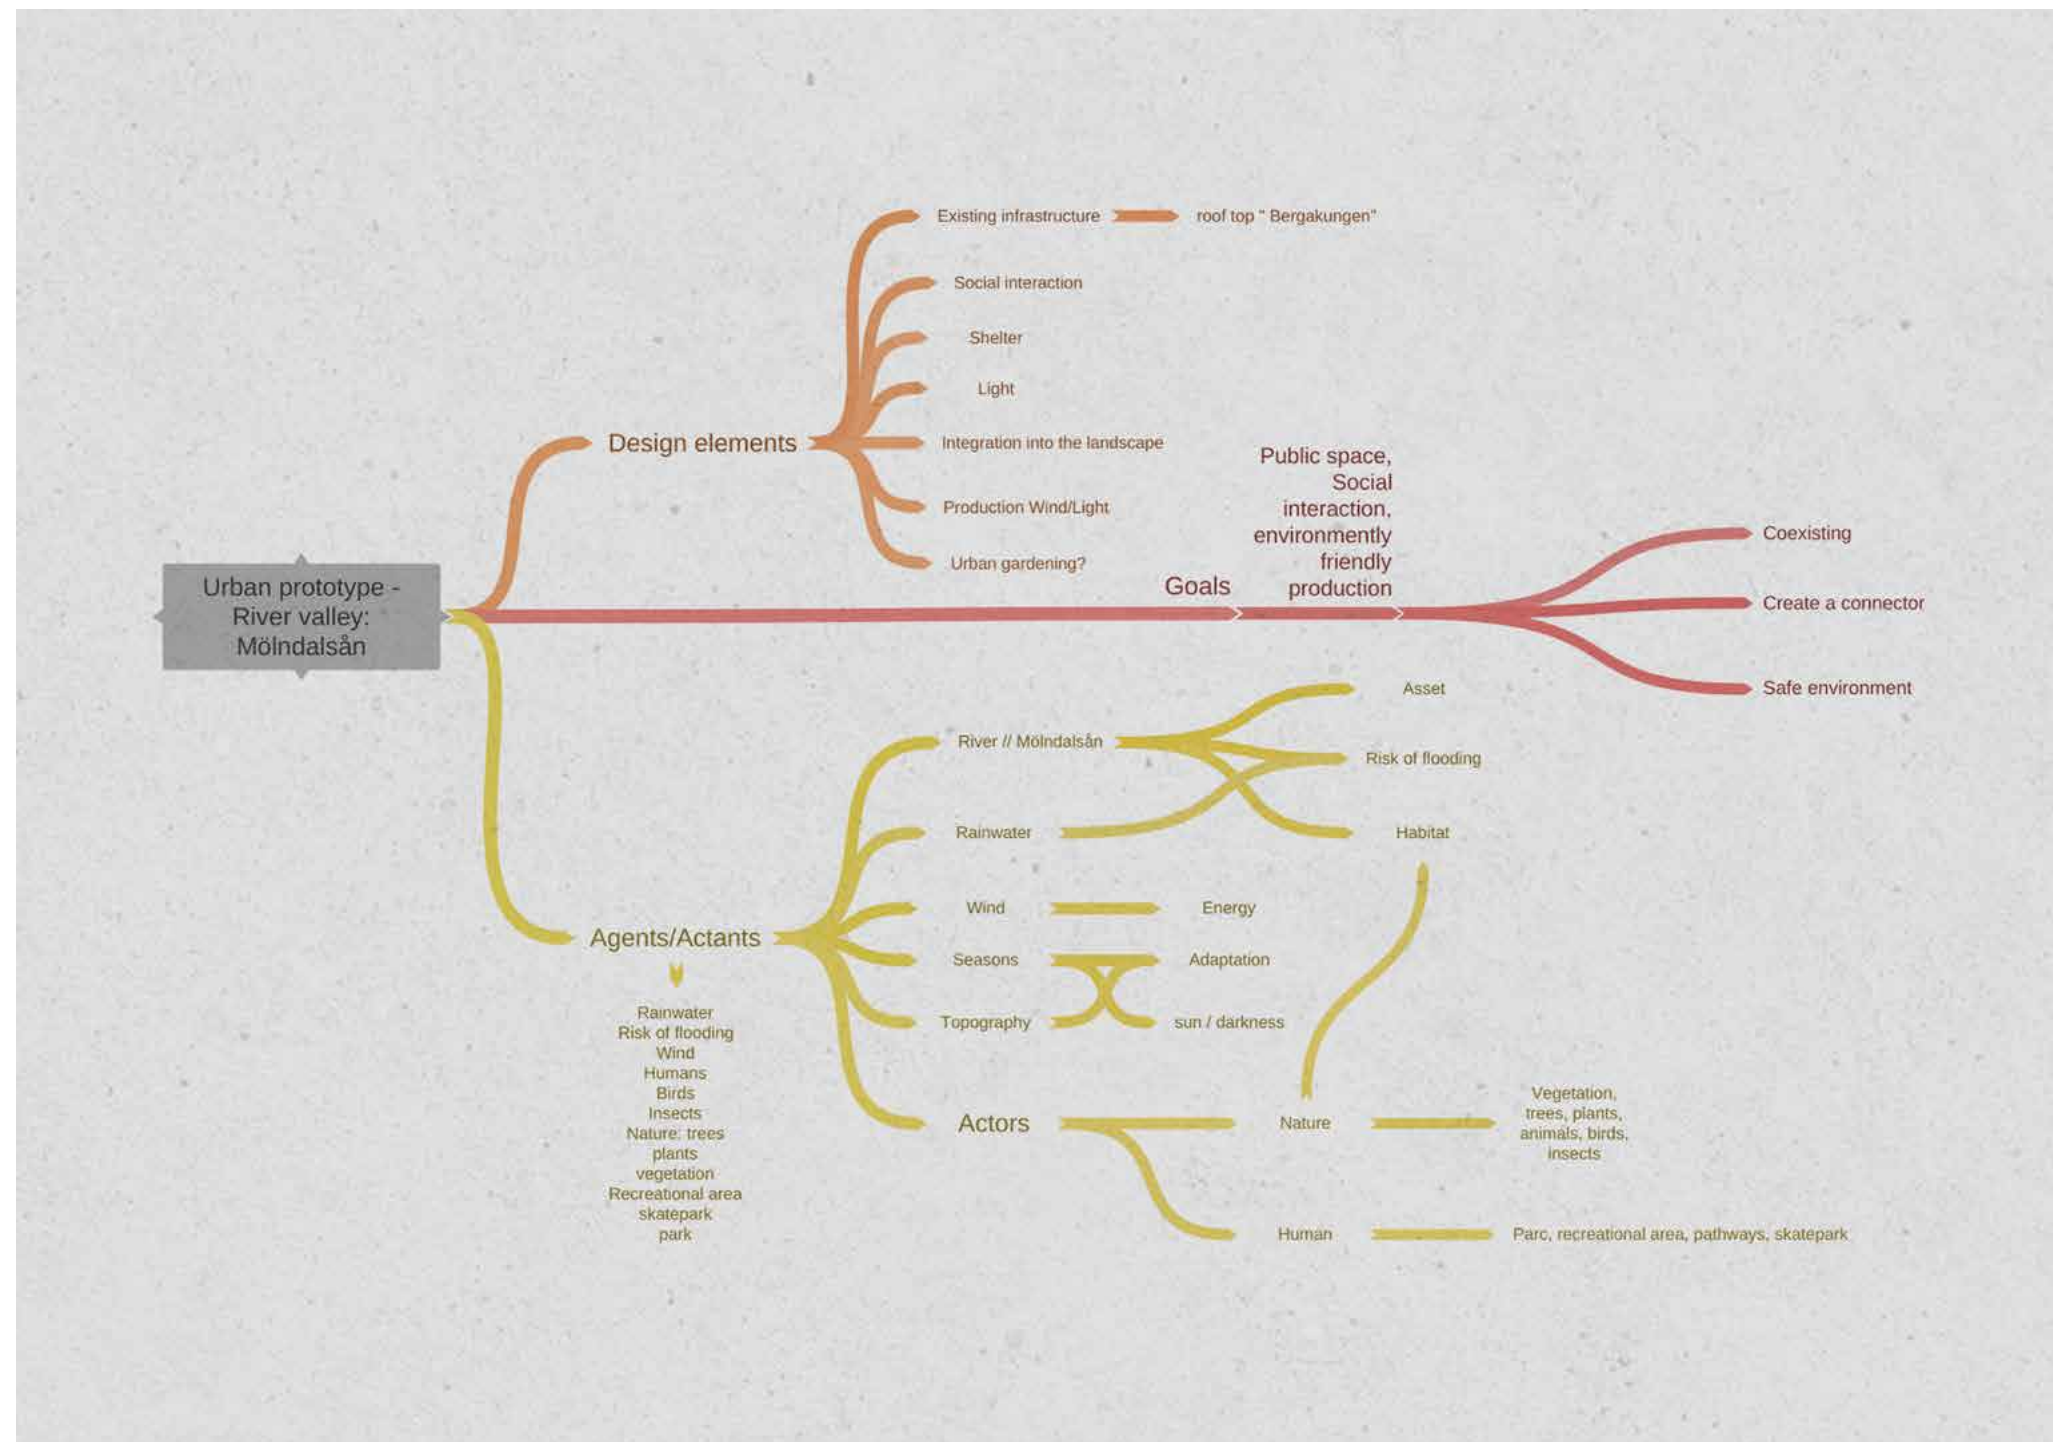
Urban prototype - River valley: Mölndalsån

Design elements

Existing infrastructure

roof top " Bergakungen"

Social interaction

Shelter

Light

Integration into the landscape

Production Wind/Light

Urban gardening?

Goals

Public space, Social interaction, environmently friendly production

Coexisting

Create a connector

Safe environment

Agents/Actants

Rainwater
Risk of flooding
Wind
Humans
Birds
Insects
Nature: trees
plants
vegetation
Recreational area
skatepark
park

River // Mölndalsån

Rainwater

Wind

Seasons

Topography

Actors

Asset

Risk of flooding

Habitat

Energy

Adaptation

sun / darkness

Nature

Vegetation, trees, plants, animals, birds, insects

Human

Parc, recreational area, pathways, skatepark